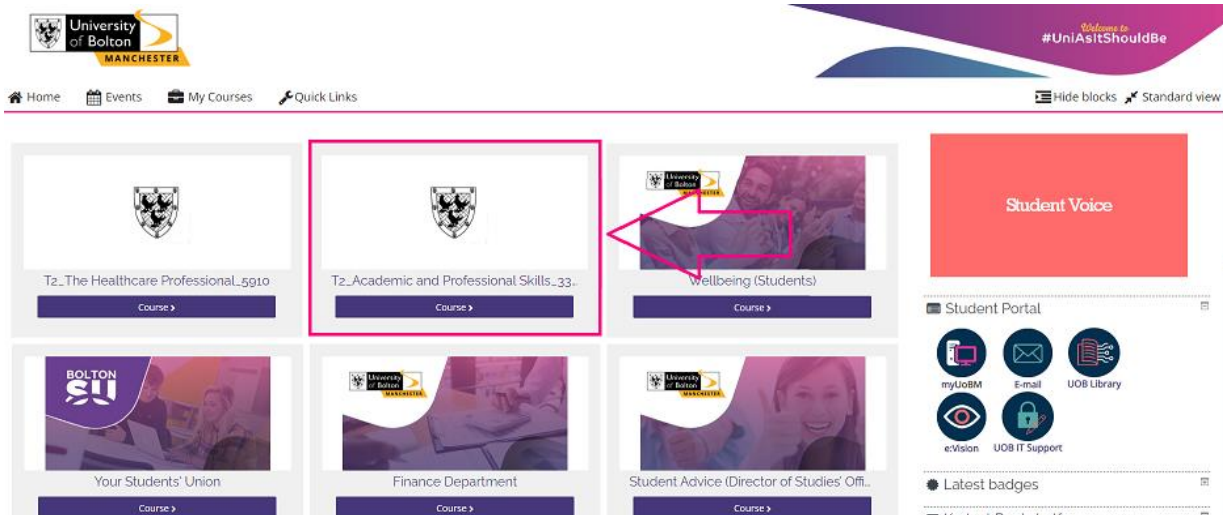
University of Bolton MANCHESTER

Welcome to #UniAsItShouldBe

Home Events My Courses Quick Links

Hide blocks Standard view

T2_The Healthcare Professional_5910

Course ›

T2_Academic and Professional Skills_33...

Course ›

University of Bolton MANCHESTER

Wellbeing (Students)

Course ›

Student Voice

Student Portal

myUoBM E-mail UOB Library

e:Vision UOB IT Support

BOLTON SU

Your Students' Union

Course ›

University of Bolton MANCHESTER

Finance Department

Course ›

University of Bolton MANCHESTER

Student Advice (Director of Studies' Offi...

Course ›

Latest badges